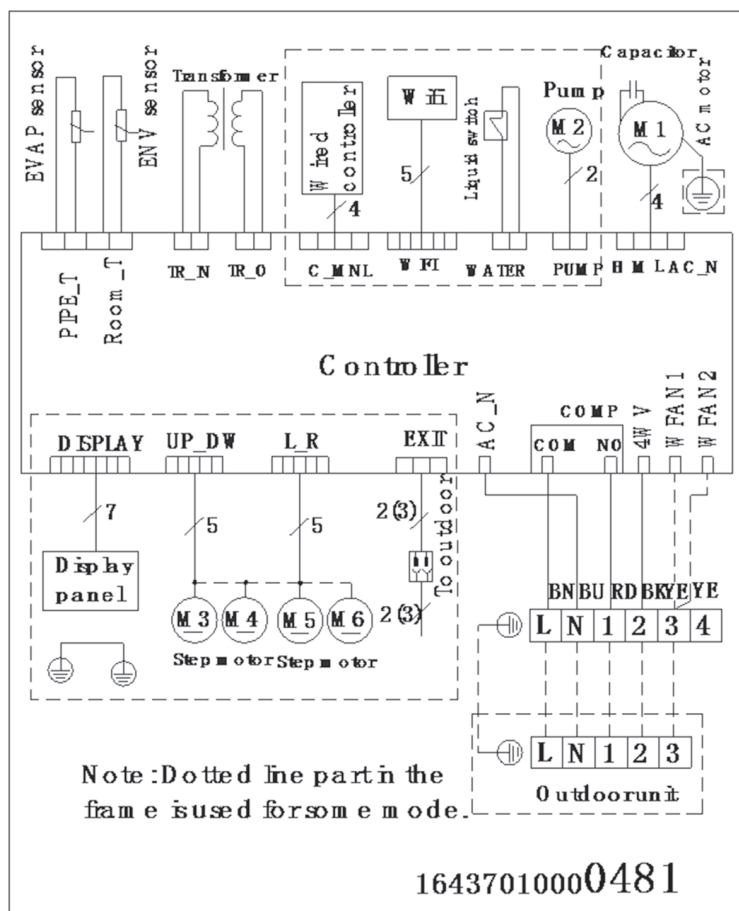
EVAP sensor
ENV sensor
Transformer
Wired controller
Wifi
Liquid switch
Pump
Capacitor
AC motor
M2
M1
4
5
2
4
PIPE_T
Room_T
TR_N
TR_O
C_MNL
WIFI
WATER
PUMP
HM
LAC_N
Controller
DISPLAY
UP_DW
L_R
EXT
AC_N
COMP
COM
NO
4WV
WFAN1
WFAN2
7
5
5
2(3)
To outdoor
2(3)
Display panel
M3
M4
M5
M6
Step motor
Step motor
BN BU RD BK YE YE
L N 1 2 3 4
L N 1 2 3
Outdoor unit
Note: Dotted line part in the frame is used for some mode.
16437010000481